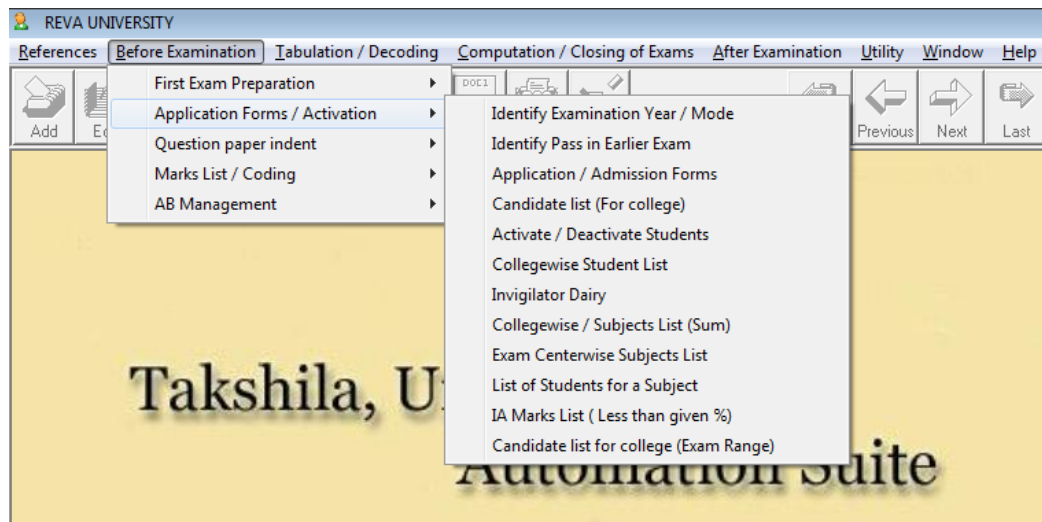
REVA UNIVERSITY

References Before Examination Tabulation / Decoding Computation / Closing of Exams After Examination Utility Window Help

Add Ed DOC1 Previous Next Last

First Exam Preparation
Application Forms / Activation
Question paper indent
Marks List / Coding
AB Management

Identify Examination Year / Mode
Identify Pass in Earlier Exam
Application / Admission Forms
Candidate list (For college)
Activate / Deactivate Students
Collegewise Student List
Invigilator Dairy
Collegewise / Subjects List (Sum)
Exam Centerwise Subjects List
List of Students for a Subject
IA Marks List ( Less than given %)
Candidate list for college (Exam Range)

Takshila, U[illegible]
Automation Suite